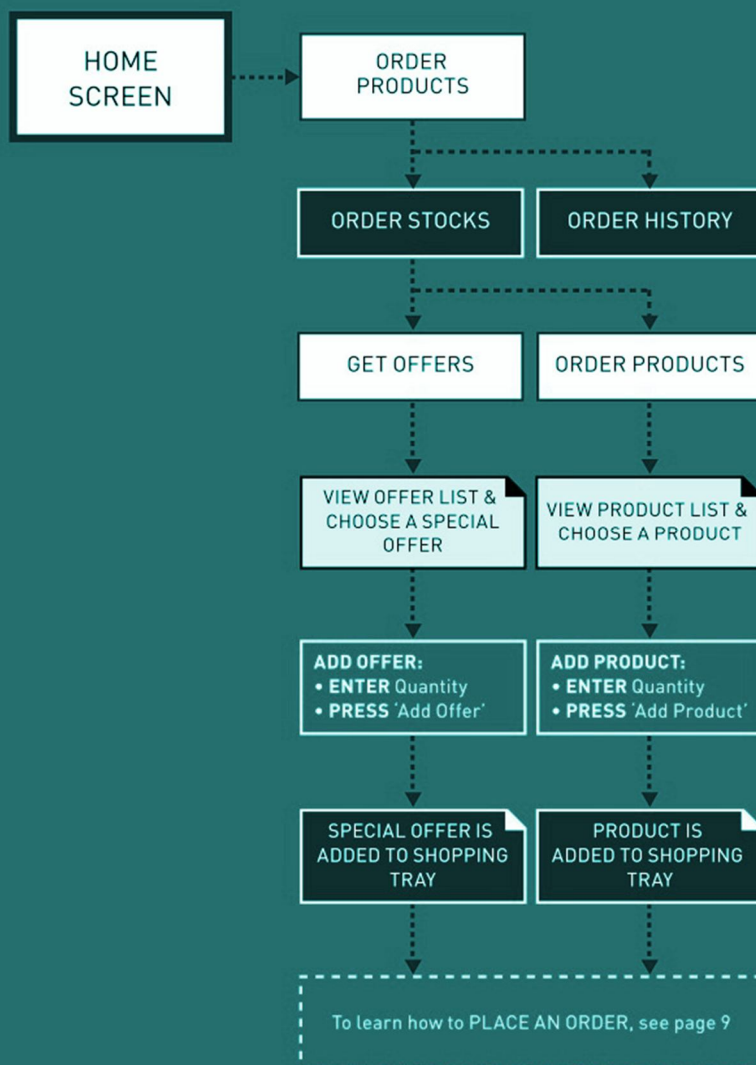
HOME SCREEN

ORDER PRODUCTS

ORDER STOCKS

ORDER HISTORY

GET OFFERS

ORDER PRODUCTS

VIEW OFFER LIST & CHOOSE A SPECIAL OFFER

VIEW PRODUCT LIST & CHOOSE A PRODUCT

ADD OFFER:
• ENTER Quantity
• PRESS 'Add Offer'

ADD PRODUCT:
• ENTER Quantity
• PRESS 'Add Product'

SPECIAL OFFER IS ADDED TO SHOPPING TRAY

PRODUCT IS ADDED TO SHOPPING TRAY

To learn how to PLACE AN ORDER, see page 9